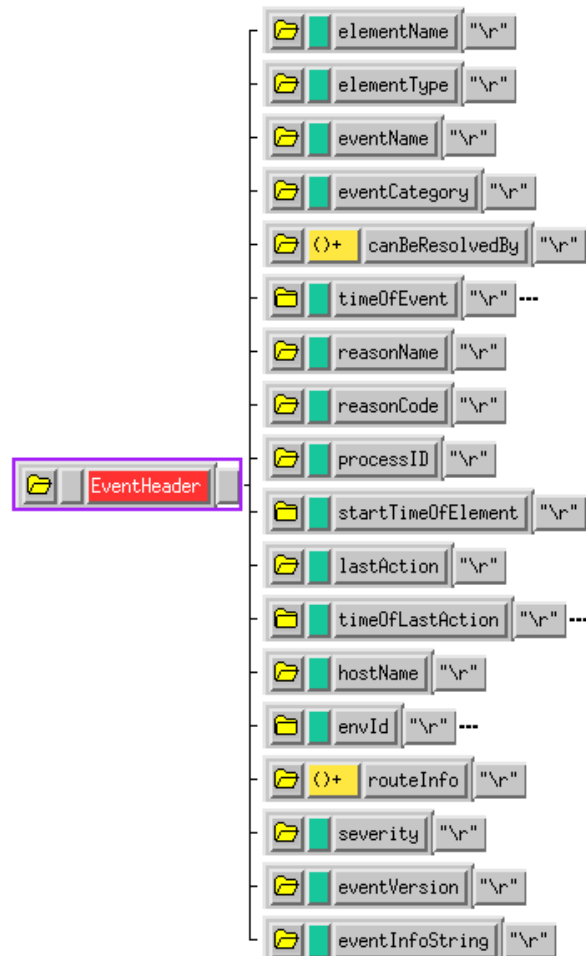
EventHeader

elementName "\r"

elementType "\r"

eventName "\r"

eventCategory "\r"

()+ canBeResolvedBy "\r"

timeOfEvent "\r"

reasonName "\r"

reasonCode "\r"

processID "\r"

startTimeOfElement "\r"

lastAction "\r"

timeOfLastAction "\r"

hostName "\r"

envId "\r"

()+ routeInfo "\r"

severity "\r"

eventVersion "\r"

eventInfoString "\r"